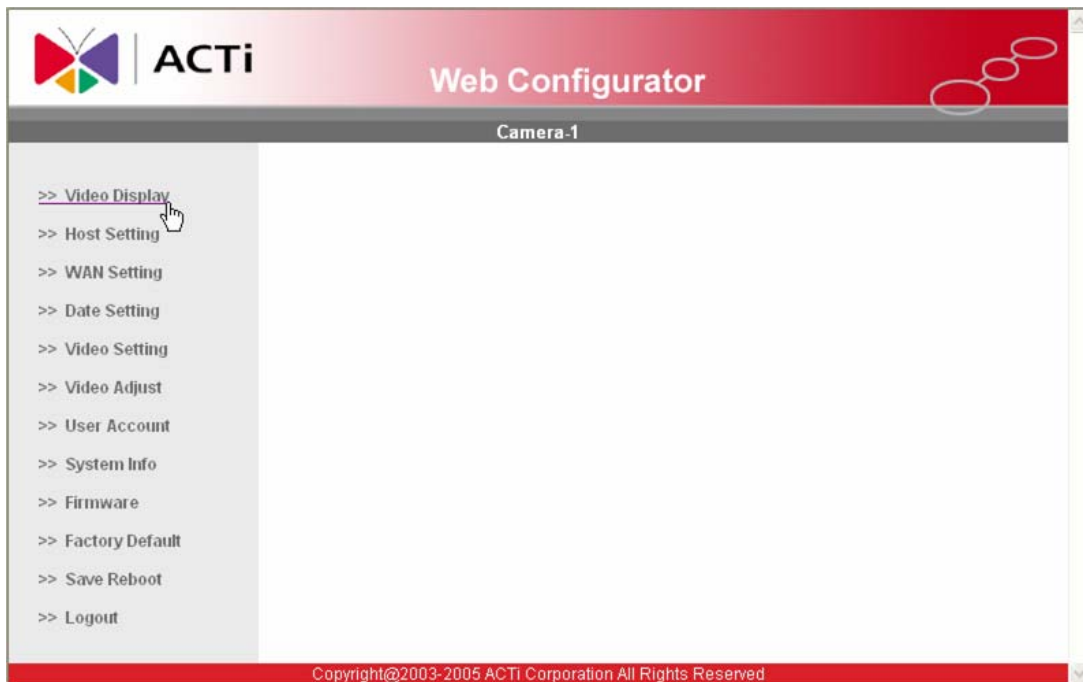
ACTi

Web Configurator

Camera-1

>> Video Display

>> Host Setting

>> WAN Setting

>> Date Setting

>> Video Setting

>> Video Adjust

>> User Account

>> System Info

>> Firmware

>> Factory Default

>> Save Reboot

>> Logout

Copyright@2003-2005 ACTi Corporation All Rights Reserved